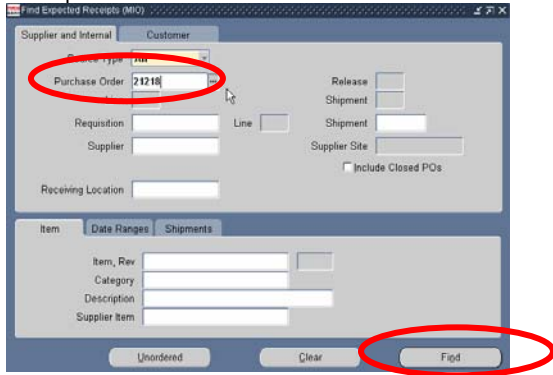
Find Expected Receipts (MIO)

Supplier and Internal
Customer

Source Type All
Purchase Order 21218
Release
Shipment
Requisition
Line
Shipment
Supplier
Supplier Site
Include Closed POs
Receiving Location

Item
Date Ranges
Shipments

Item, Rev
Category
Description
Supplier Item

Unordered
Clear
Find